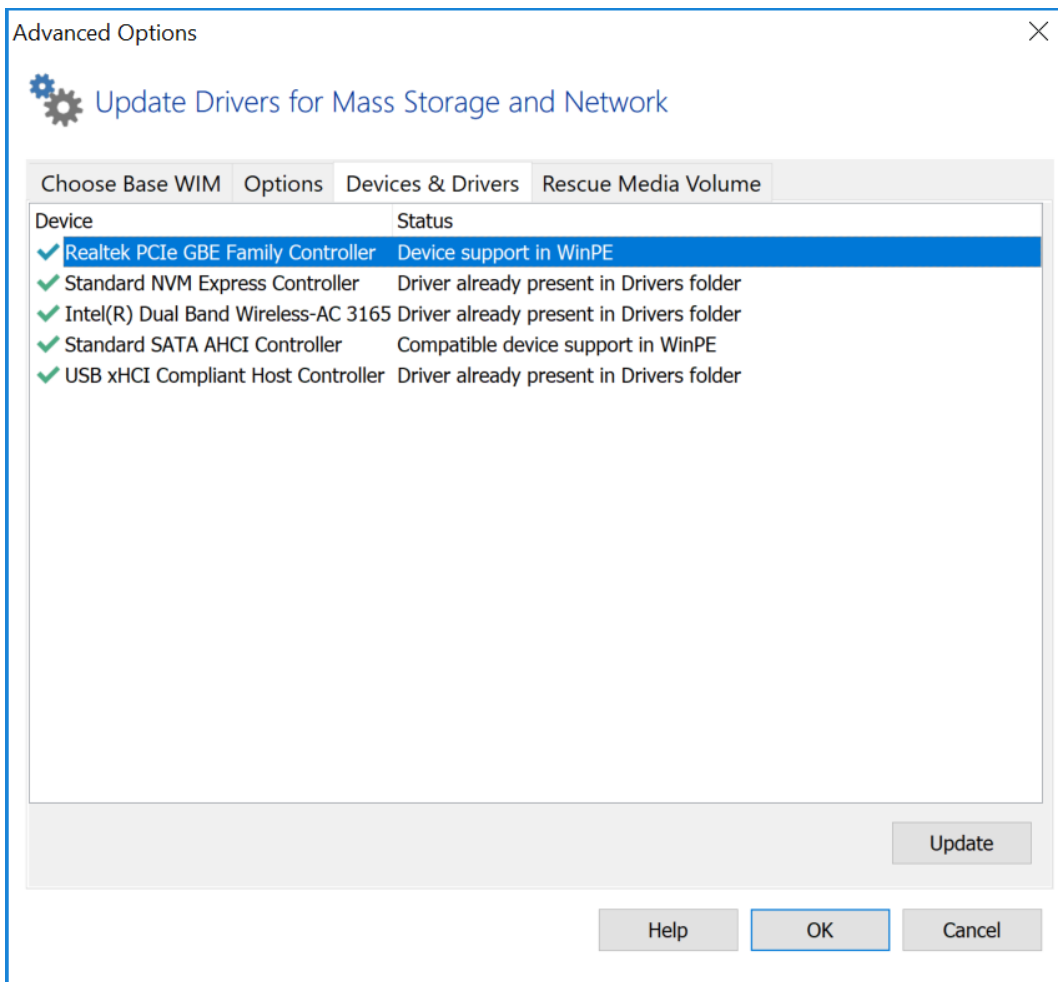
Advanced Options

Update Drivers for Mass Storage and Network

Choose Base WIM | Options | Devices & Drivers | Rescue Media Volume

| Device | Status |
|---|---|
| Realtek PCIe GBE Family Controller | Device support in WinPE |
| Standard NVM Express Controller | Driver already present in Drivers folder |
| Intel(R) Dual Band Wireless-AC 3165 | Driver already present in Drivers folder |
| Standard SATA AHCI Controller | Compatible device support in WinPE |
| USB xHCI Compliant Host Controller | Driver already present in Drivers folder |

Update

Help OK Cancel